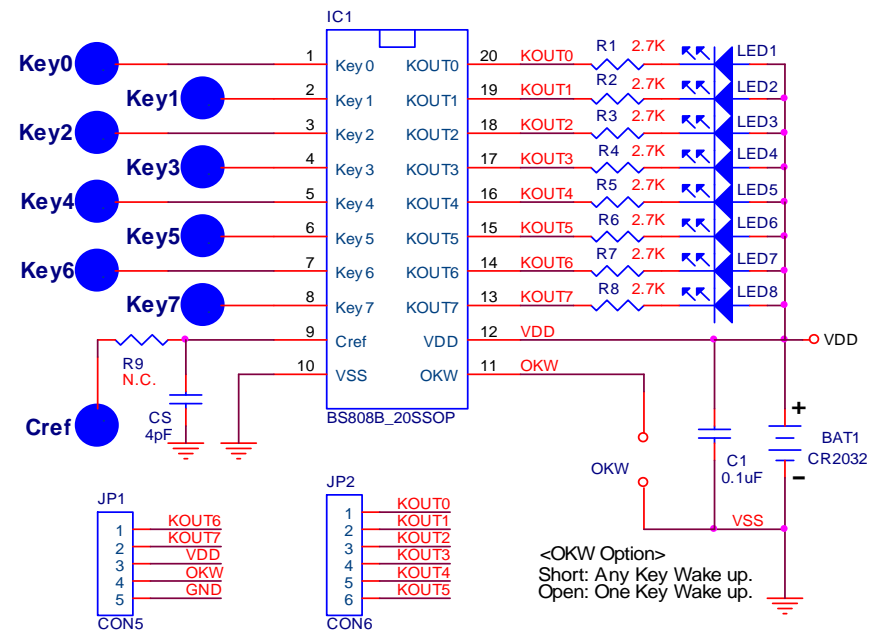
IC1

Key0
Key1
Key2
Key3
Key4
Key5
Key6
Key7
Cref

1 Key 0
2 Key 1
3 Key 2
4 Key 3
5 Key 4
6 Key 5
7 Key 6
8 Key 7
9 Cref
10 VSS

KOUT0 20
KOUT1 19
KOUT2 18
KOUT3 17
KOUT4 16
KOUT5 15
KOUT6 14
KOUT7 13
VDD 12
OKW 11

BS808B_20SSOP

KOUT0 R1 2.7K LED1
KOUT1 R2 2.7K LED2
KOUT2 R3 2.7K LED3
KOUT3 R4 2.7K LED4
KOUT4 R5 2.7K LED5
KOUT5 R6 2.7K LED6
KOUT6 R7 2.7K LED7
KOUT7 R8 2.7K LED8

VDD
VDD
OKW

R9
N.C.

CS
4pF

OKW

C1
0.1uF

+
BAT1
CR2032
−

VSS

JP1
1 KOUT6
2 KOUT7
3 VDD
4 OKW
5 GND
CON5

JP2
1 KOUT0
2 KOUT1
3 KOUT2
4 KOUT3
5 KOUT4
6 KOUT5
CON6

<OKW Option>
Short: Any Key Wake up.
Open: One Key Wake up.